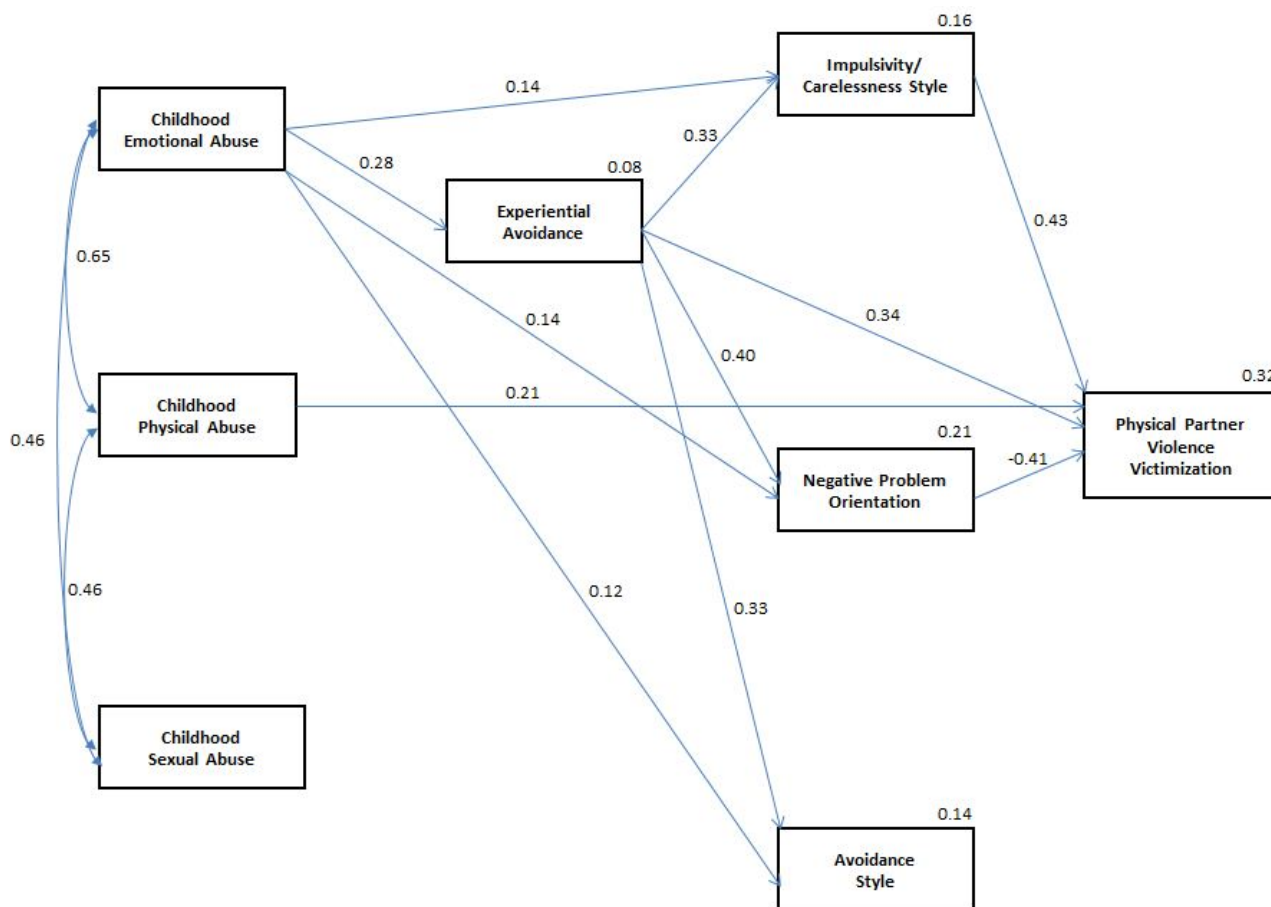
0.16

Impulsivity/ Carelessness Style

0.14

Childhood Emotional Abuse

0.33

0.28

0.08

Experiential Avoidance

0.43

0.65

0.14

0.34

0.40

0.32

Childhood Physical Abuse

0.21

Physical Partner Violence Victimization

0.46

0.21

-0.41

Negative Problem Orientation

0.46

0.12

0.33

Childhood Sexual Abuse

0.14

Avoidance Style